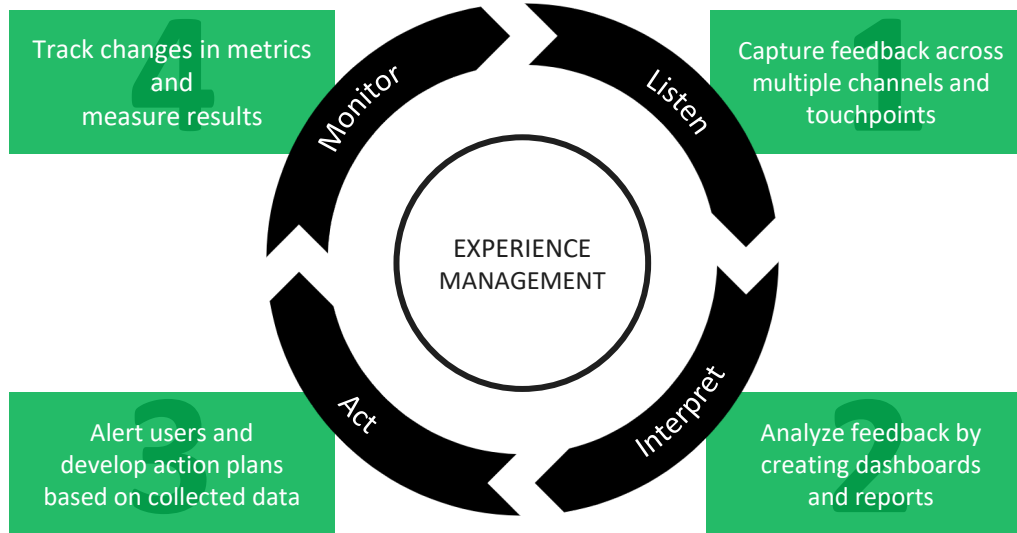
4
Track changes in metrics and measure results

Monitor

Listen

1
Capture feedback across multiple channels and touchpoints

EXPERIENCE MANAGEMENT

3
Alert users and develop action plans based on collected data

Act

Interpret

2
Analyze feedback by creating dashboards and reports